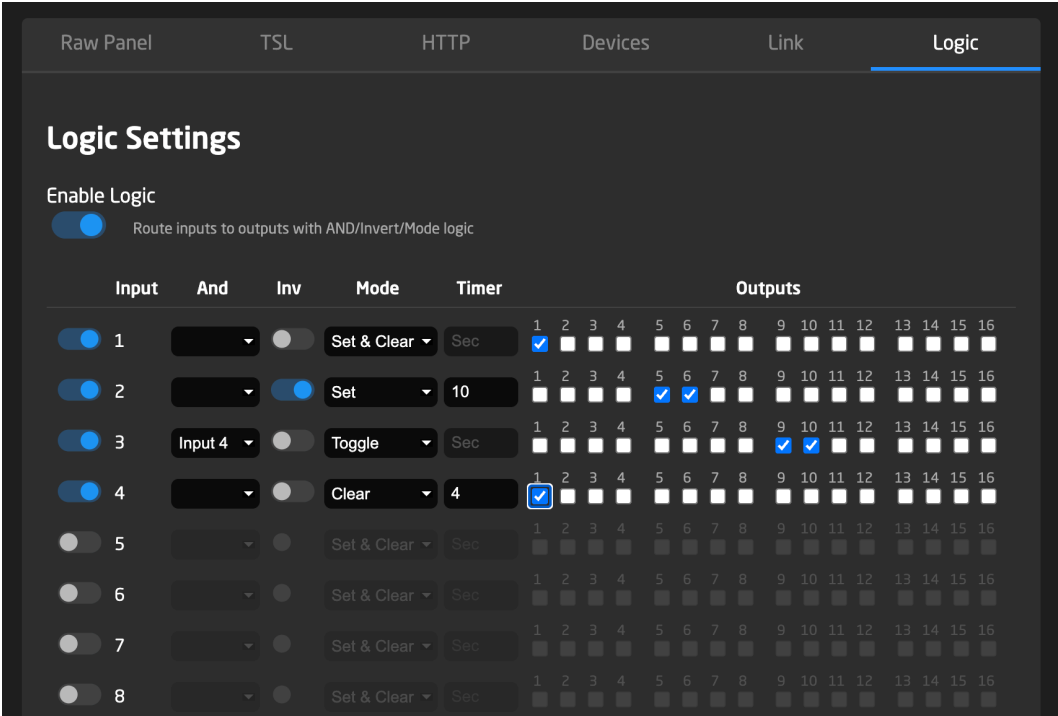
Raw Panel TSL HTTP Devices Link Logic

Logic Settings

Enable Logic

Route inputs to outputs with AND/Invert/Mode logic

| Input | And | Inv | Mode | Timer | Outputs |
|---|---|---|---|---|---|
| 1 | | | Set & Clear | Sec | 1 2 3 4 5 6 7 8 9 10 11 12 13 14 15 16 |
| 2 | | | Set | 10 | 1 2 3 4 5 6 7 8 9 10 11 12 13 14 15 16 |
| 3 | Input 4 | | Toggle | Sec | 1 2 3 4 5 6 7 8 9 10 11 12 13 14 15 16 |
| 4 | | | Clear | 4 | 1 2 3 4 5 6 7 8 9 10 11 12 13 14 15 16 |
| 5 | | | Set & Clear | Sec | 1 2 3 4 5 6 7 8 9 10 11 12 13 14 15 16 |
| 6 | | | Set & Clear | Sec | 1 2 3 4 5 6 7 8 9 10 11 12 13 14 15 16 |
| 7 | | | Set & Clear | Sec | 1 2 3 4 5 6 7 8 9 10 11 12 13 14 15 16 |
| 8 | | | Set & Clear | Sec | 1 2 3 4 5 6 7 8 9 10 11 12 13 14 15 16 |